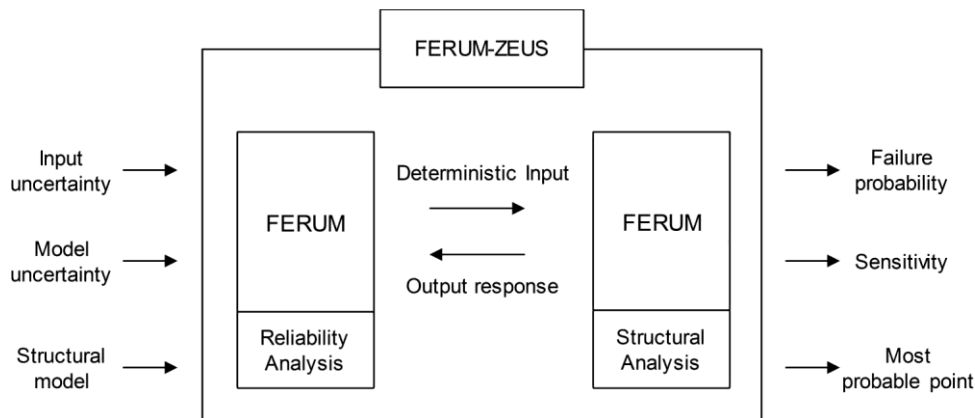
FERUM-ZEUS

Input uncertainty

Model uncertainty

Structural model

FERUM

Reliability Analysis

Deterministic Input

Output response

FERUM

Structural Analysis

Failure probability

Sensitivity

Most probable point